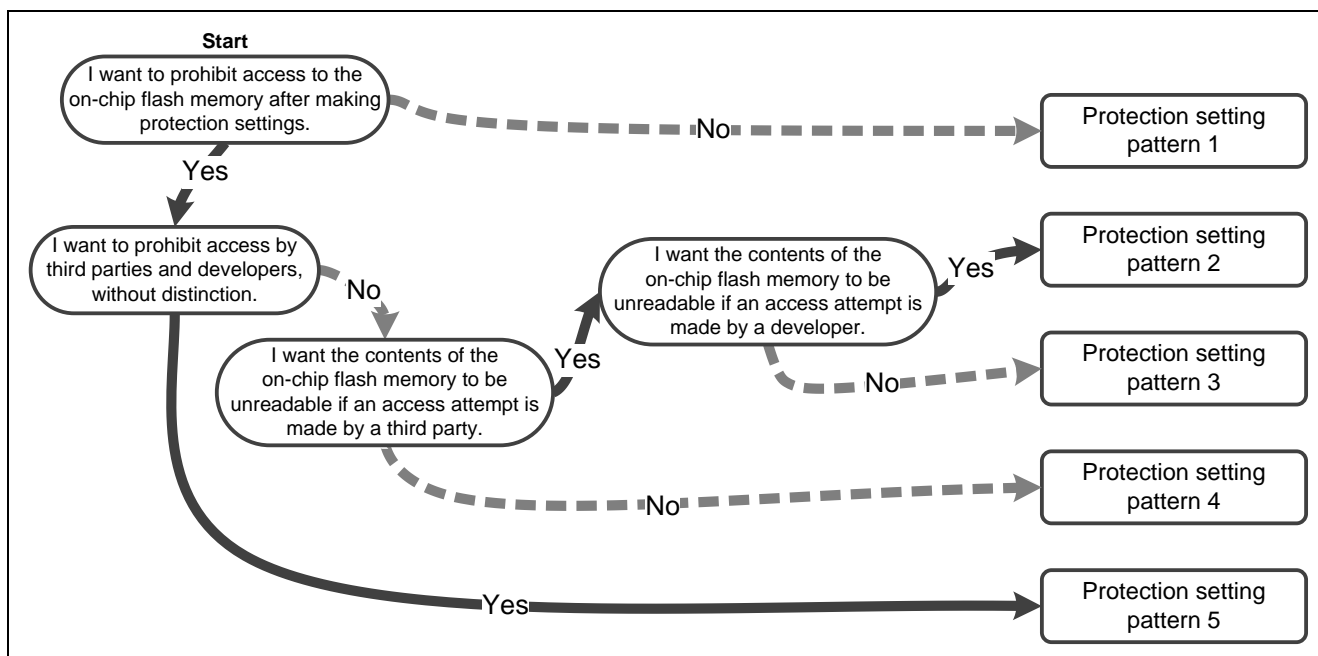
Start

I want to prohibit access to the on-chip flash memory after making protection settings.

No

Protection setting pattern 1

Yes

I want to prohibit access by third parties and developers, without distinction.

No

I want the contents of the on-chip flash memory to be unreadable if an access attempt is made by a third party.

Yes

I want the contents of the on-chip flash memory to be unreadable if an access attempt is made by a developer.

Yes

Protection setting pattern 2

No

Protection setting pattern 3

No

Protection setting pattern 4

Yes

Protection setting pattern 5